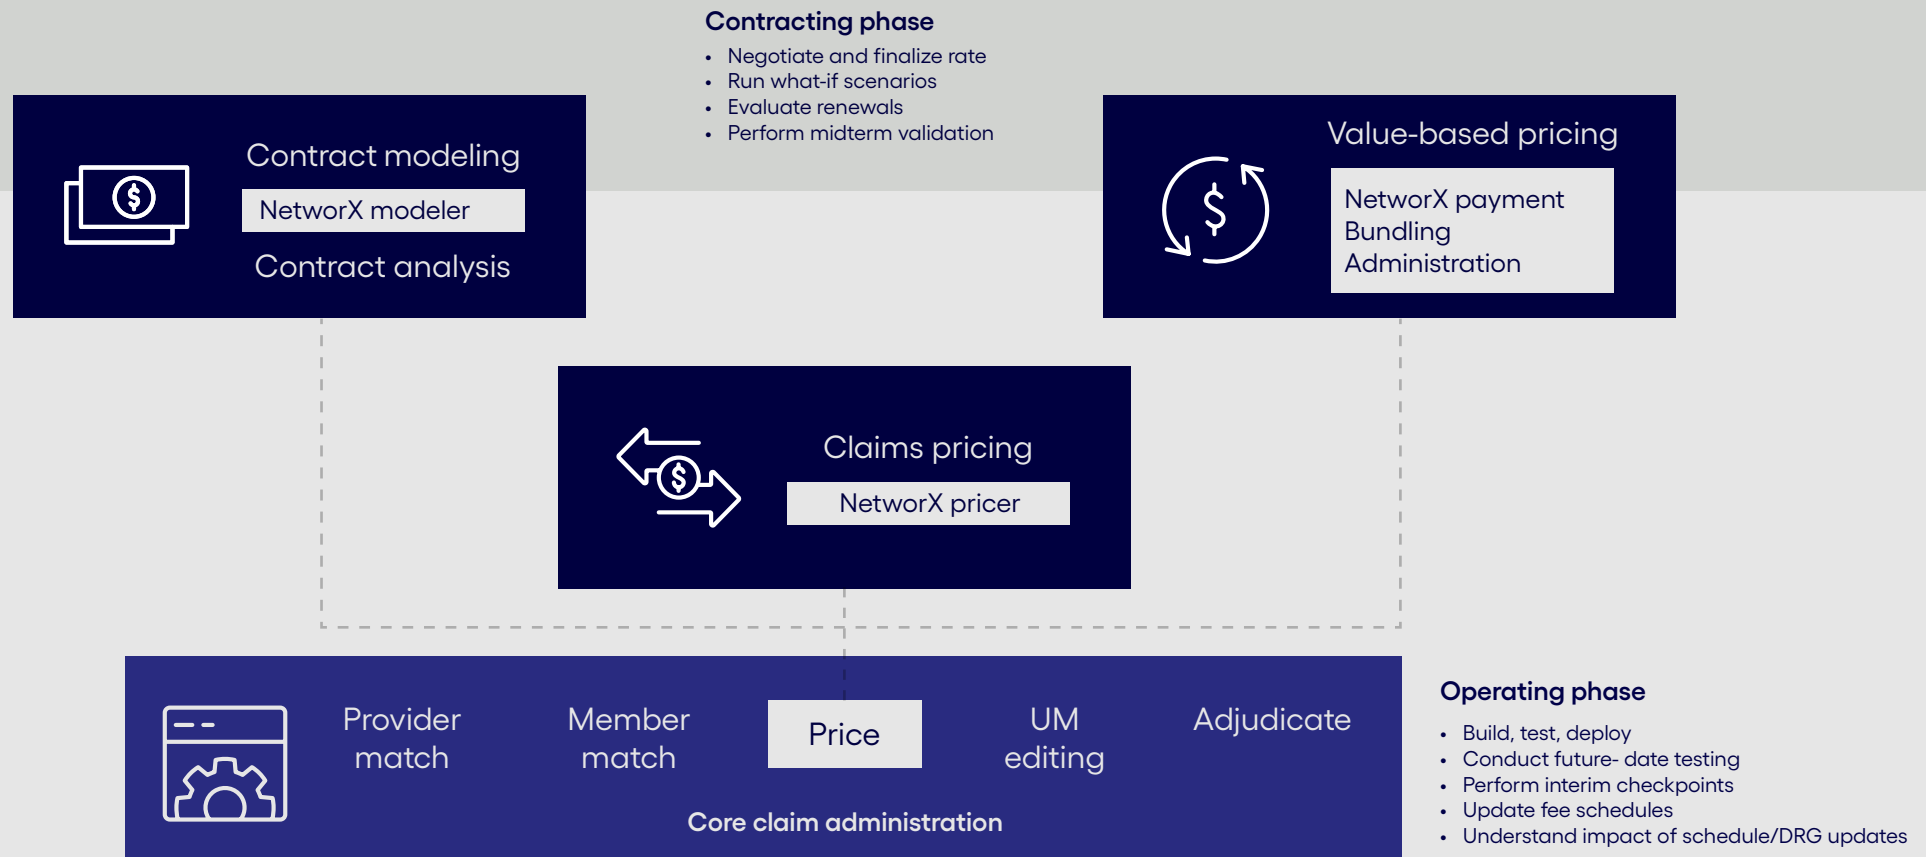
Contracting phase

- Negotiate and finalize rate
- Run what-if scenarios
- Evaluate renewals
- Perform midterm validation

Contract modeling

NetworX modeler

Contract analysis

Value-based pricing

NetworX payment
Bundling
Administration

Claims pricing

NetworX pricer

Provider match

Member match

Price

UM editing

Adjudicate

Core claim administration

Operating phase

- Build, test, deploy
- Conduct future- date testing
- Perform interim checkpoints
- Update fee schedules
- Understand impact of schedule/DRG updates